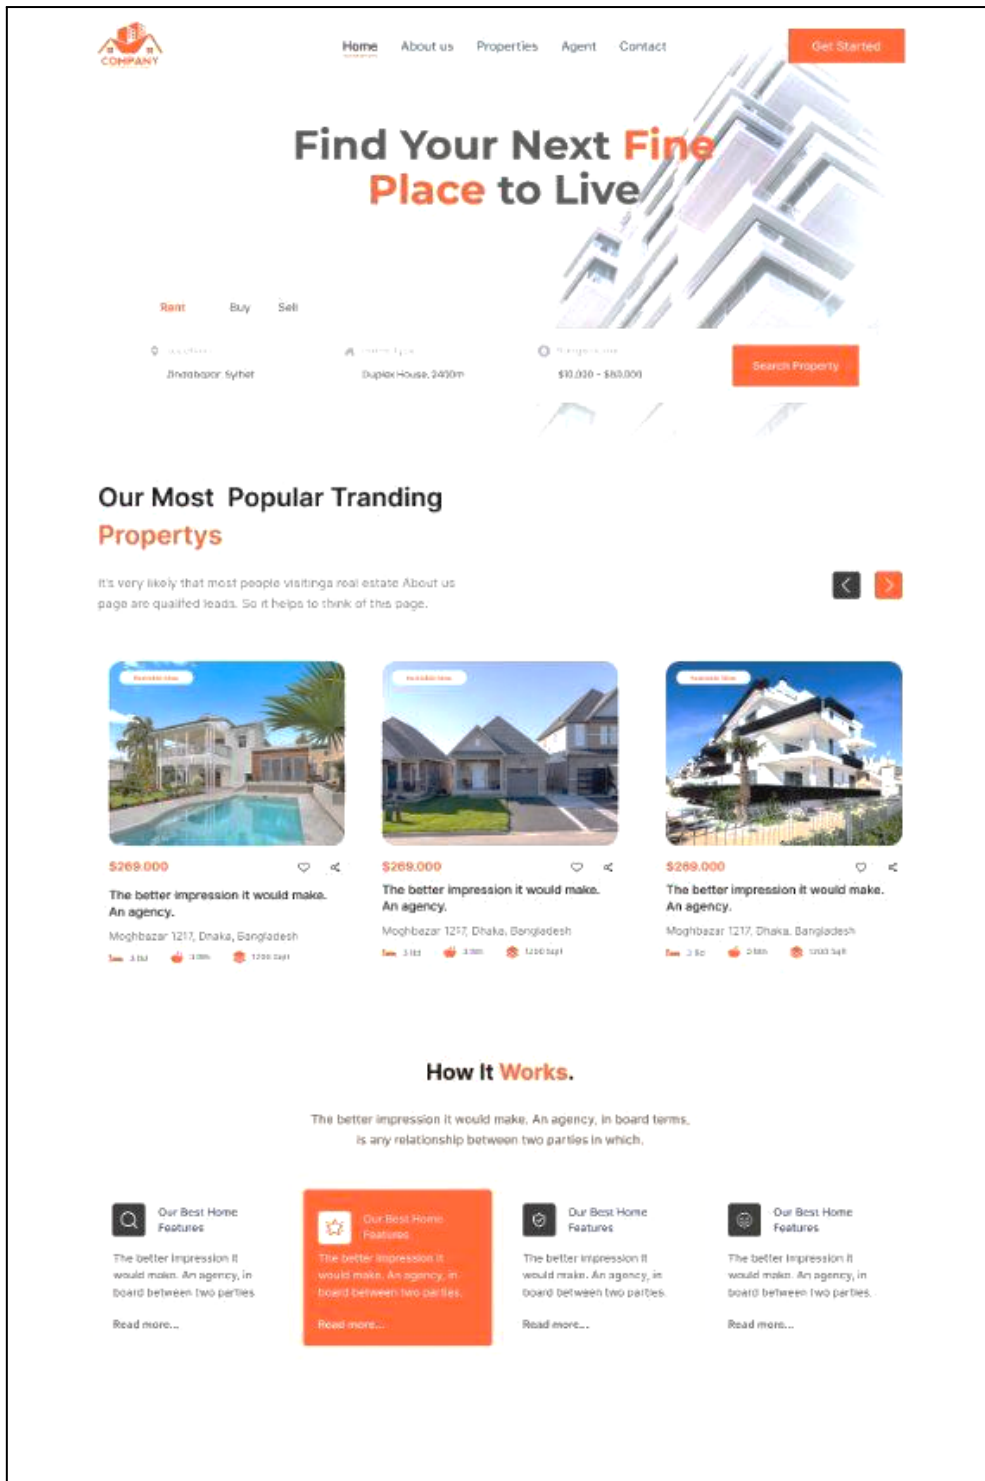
COMPANY

Home About us Properties Agent Contact

Get Started

Find Your Next Fine Place to Live

Rent Buy Sell

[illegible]
Bhadabpur, Sylhet

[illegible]
Duplex House, 2400m

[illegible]
$10,000 - $60,000

Search Property

Our Most Popular Tranding Propertys

It's very likely that most people visitinga real estate About us page are qualified leads. So it helps to think of this page.

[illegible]

$269.000

The better impression it would make. An agency.

Moghbazar 1217, Dhaka, Bangladesh

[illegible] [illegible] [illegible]

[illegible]

$269.000

The better impression it would make. An agency.

Moghbazar 1217, Dhaka, Bangladesh

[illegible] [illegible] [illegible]

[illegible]

$269.000

The better impression it would make. An agency.

Moghbazar 1217, Dhaka, Bangladesh

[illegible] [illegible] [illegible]

How It Works.

The better impression it would make. An agency, in board terms, is any relationship between two parties in which.

Our Best Home Features

The better impression it would make. An agency, in board between two parties

Read more...

Our Best Home Features

The better impression it would make. An agency, in board between two parties

Read more...

Our Best Home Features

The better impression it would make. An agency, in board between two parties

Read more...

Our Best Home Features

The better impression it would make. An agency, in board between two parties

Read more...